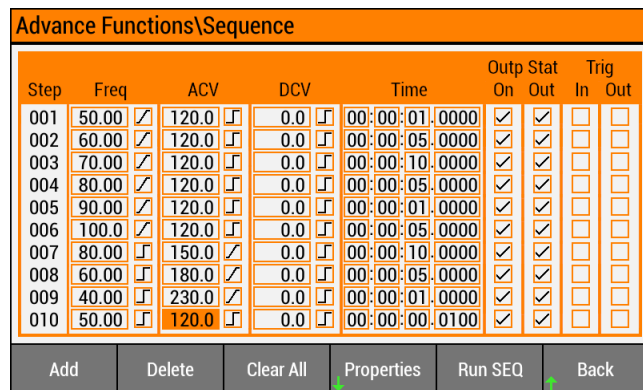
Advance Functions\Sequence

| Step | Freq | ACV | DCV | Time | Outp On | Stat Out | Trig In | Trig Out |
|---|---|---|---|---|---|---|---|---|
| 001 | 50.00 | 120.0 | 0.0 | 00:00:01.0000 | ☑ | ☑ | ☐ | ☐ |
| 002 | 60.00 | 120.0 | 0.0 | 00:00:05.0000 | ☑ | ☑ | ☐ | ☐ |
| 003 | 70.00 | 120.0 | 0.0 | 00:00:10.0000 | ☑ | ☑ | ☐ | ☐ |
| 004 | 80.00 | 120.0 | 0.0 | 00:00:05.0000 | ☑ | ☑ | ☐ | ☐ |
| 005 | 90.00 | 120.0 | 0.0 | 00:00:01.0000 | ☑ | ☑ | ☐ | ☐ |
| 006 | 100.0 | 120.0 | 0.0 | 00:00:05.0000 | ☑ | ☑ | ☐ | ☐ |
| 007 | 80.00 | 150.0 | 0.0 | 00:00:10.0000 | ☑ | ☑ | ☐ | ☐ |
| 008 | 60.00 | 180.0 | 0.0 | 00:00:05.0000 | ☑ | ☑ | ☐ | ☐ |
| 009 | 40.00 | 230.0 | 0.0 | 00:00:01.0000 | ☑ | ☑ | ☐ | ☐ |
| 010 | 50.00 | 120.0 | 0.0 | 00:00:00.0100 | ☑ | ☑ | ☐ | ☐ |

Add | Delete | Clear All | Properties | Run SEQ | Back